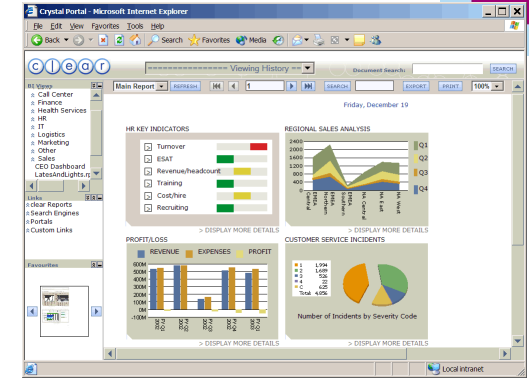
Crystal Portal - Microsoft Internet Explorer

File Edit View Favorites Tools Help

Back Search Favorites Media

clear

---------------- Viewing History ----

Document Search:

SEARCH

BI Views
Call Center
Finance
Health Services
HR
IT
Logistics
Marketing
Other
Sales
CEO Dashboard
LatestAndLights.rp

Links
clear Reports
Search Engines
Portals
Custom Links

Favourites

Main Report REFRESH 1 SEARCH EXPORT PRINT 100%

Friday, December 19

HR KEY INDICATORS

Turnover
ESAT
Revenue/headcount
Training
Cost/hire
Recruiting

> DISPLAY MORE DETAILS

REGIONAL SALES ANALYSIS

2400
2000
1600
1200
800
400
0

Q1
Q2
Q3
Q4

> DISPLAY MORE DETAILS

PROFIT/LOSS

REVENUE EXPENSES PROFIT

600M
500M
400M
300M
200M
100M
0M
-100M

> DISPLAY MORE DETAILS

CUSTOMER SERVICE INCIDENTS

1 1,994
2 1,689
3 536
4 531
5 606
Total 4,856

Number of Incidents by Severity Code

> DISPLAY MORE DETAILS

Local intranet